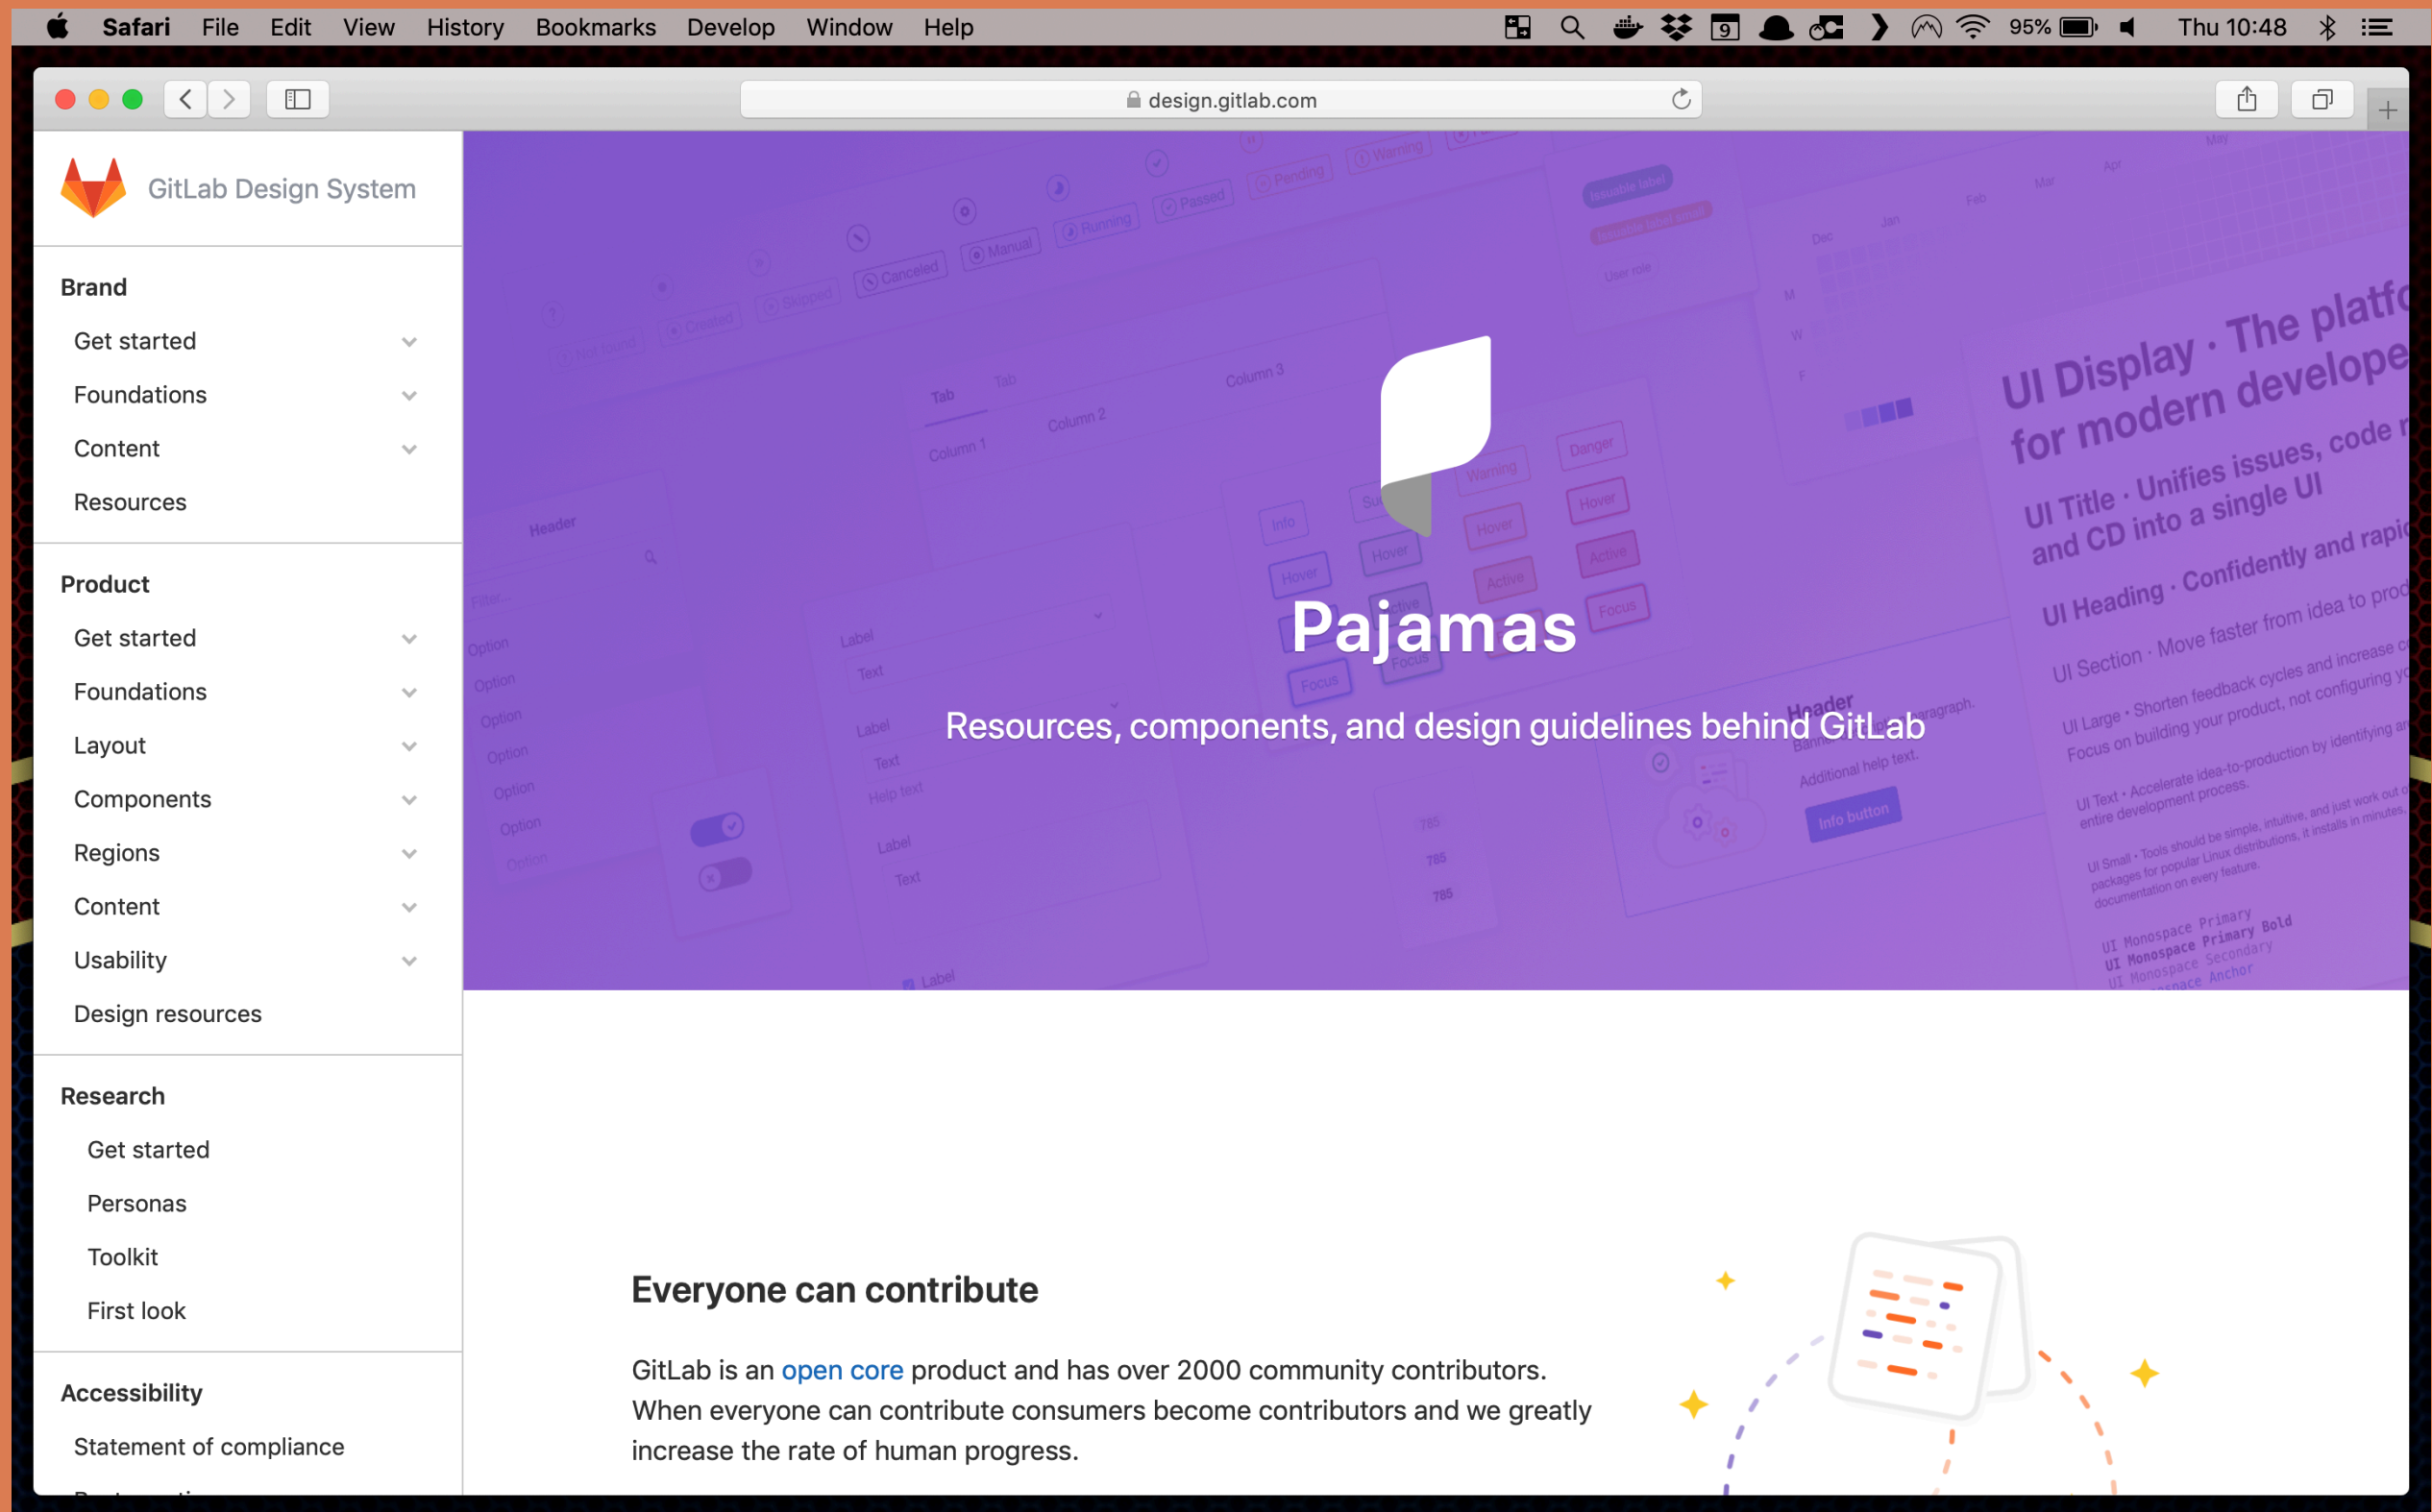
Safari File Edit View History Bookmarks Develop Window Help 95% Thu 10:48

design.gitlab.com

GitLab Design System

Brand
Get started
Foundations
Content
Resources

Product
Get started
Foundations
Layout
Components
Regions
Content
Usability
Design resources

Research
Get started
Personas
Toolkit
First look

Accessibility
Statement of compliance
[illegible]

UI Display · The platfo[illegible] for modern develope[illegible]
UI Title · Unifies issues, code r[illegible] and CD into a single UI
UI Heading · Confidently and rapi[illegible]
UI Section · Move faster from idea to prod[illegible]
UI Large · Shorten feedback cycles and increase c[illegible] Focus on building your product, not configuring yo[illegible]
UI Text · Accelerate idea-to-production by identifying an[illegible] entire development process.
UI Small · Tools should be simple, intuitive, and just work out o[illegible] packages for popular Linux distributions, it installs in minutes, documentation on every feature.
UI Monospace Primary
UI Monospace Primary Bold
UI Monospace Secondary
UI Monospace Anchor

Pajamas

Resources, components, and design guidelines behind GitLab

Everyone can contribute

GitLab is an open core product and has over 2000 community contributors. When everyone can contribute consumers become contributors and we greatly increase the rate of human progress.